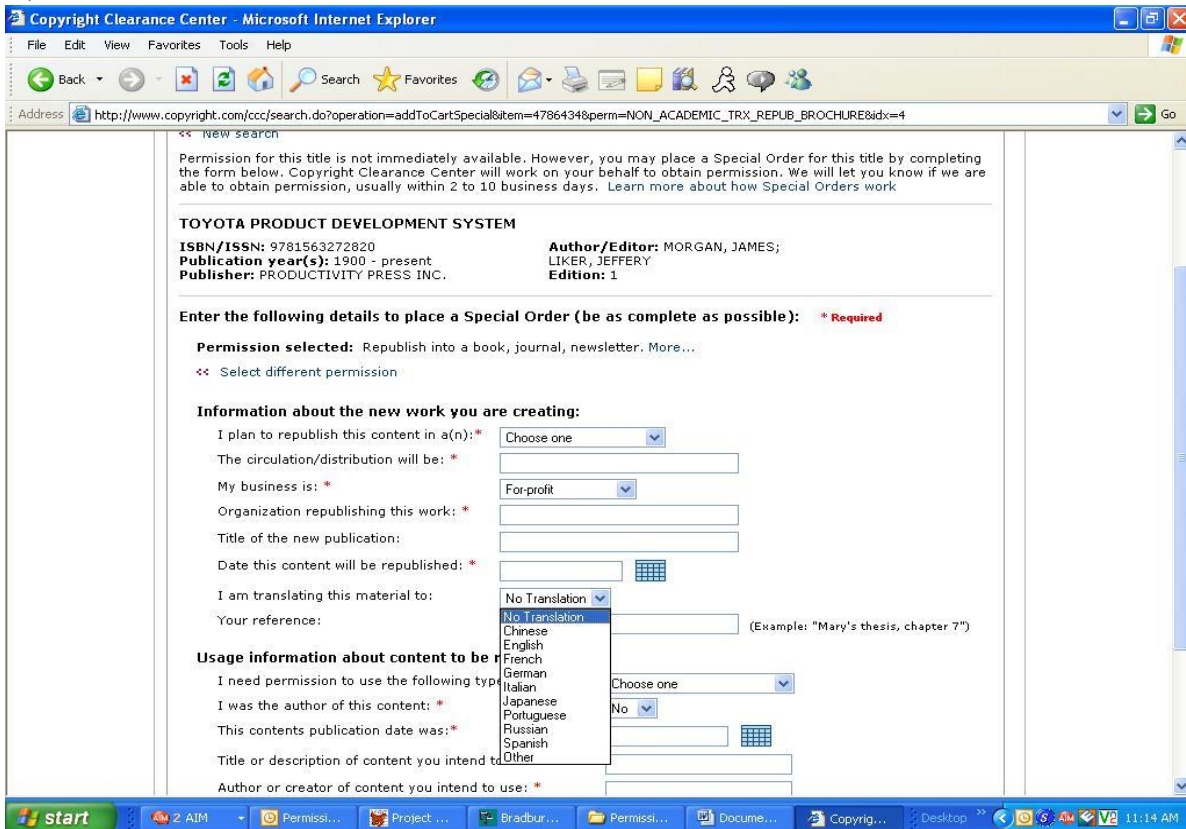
Copyright Clearance Center - Microsoft Internet Explorer

File Edit View Favorites Tools Help

Back Search Favorites

Address http://www.copyright.com/ccc/search.do?operation=addToCartSpecial&item=4786434&perm=NON_ACADEMIC_TRX_REPUB_BROCHURE&idx=4 Go

<< New search

Permission for this title is not immediately available. However, you may place a Special Order for this title by completing the form below. Copyright Clearance Center will work on your behalf to obtain permission. We will let you know if we are able to obtain permission, usually within 2 to 10 business days. Learn more about how Special Orders work

TOYOTA PRODUCT DEVELOPMENT SYSTEM

ISBN/ISSN: 9781563272820
Publication year(s): 1900 - present
Publisher: PRODUCTIVITY PRESS INC.

Author/Editor: MORGAN, JAMES; LIKER, JEFFERY
Edition: 1

Enter the following details to place a Special Order (be as complete as possible): * Required

Permission selected: Republish into a book, journal, newsletter. More...

<< Select different permission

Information about the new work you are creating:

I plan to republish this content in a(n):* Choose one

The circulation/distribution will be: *

My business is: * For-profit

Organization republishing this work: *

Title of the new publication:

Date this content will be republished: *

I am translating this material to: No Translation

Your reference: (Example: "Mary's thesis, chapter 7")

No Translation
Chinese
English
French
German
Italian
Japanese
Portuguese
Russian
Spanish
Other

Usage information about content to be r

I need permission to use the following typ Choose one

I was the author of this content: * No

This contents publication date was:*

Title or description of content you intend to

Author or creator of content you intend to use: *

start 2 AIM Permissi... Project ... Bradbur... Permissi... Docume... Copyrig... Desktop 11:14 AM